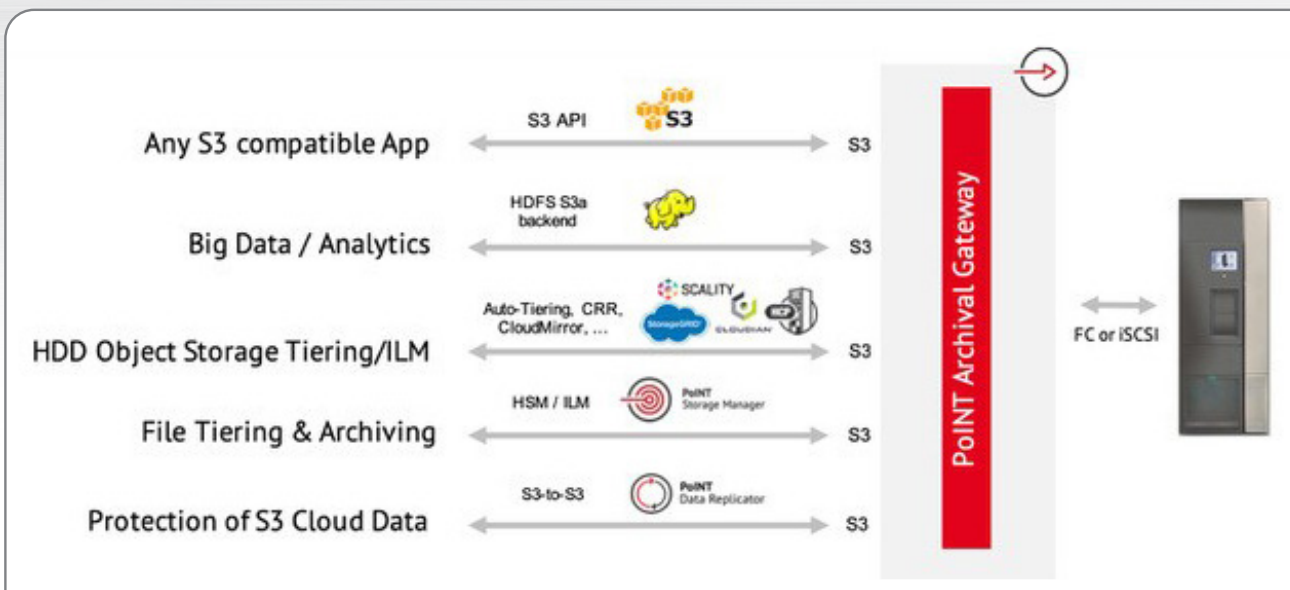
Any S3 compatible App

S3 API

S3

S3

Big Data / Analytics

HDFS S3a backend

S3

HDD Object Storage Tiering/ILM

Auto-Tiering, CRR, CloudMirror, ...

SCALITY

StorageGRID

CLOUDIAN

S3

File Tiering & Archiving

HSM / ILM

PoINT Storage Manager

S3

Protection of S3 Cloud Data

S3-to-S3

PoINT Data Replicator

S3

PoINT Archival Gateway

FC or iSCSI